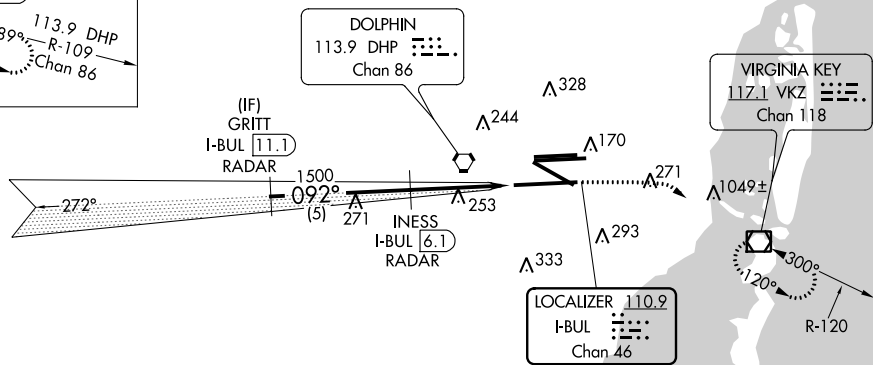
113.9 DHP
39°
R-109
Chan 86

DOLPHIN
113.9 DHP
Chan 86

(IF)
GRITT
I-BUL 11.1
RADAR

$\Lambda$244
$\Lambda$328
$\Lambda$170
271

VIRGINIA KEY
117.1 VKZ
Chan 118

1500
272°
092°
(5)
$\Lambda$
271
$\Lambda$253
$\Lambda$1049±

INESS
I-BUL 6.1
RADAR

$\Lambda$293
$\Lambda$333

300°
120°

LOCALIZER 110.9
I-BUL
Chan 46

R-120